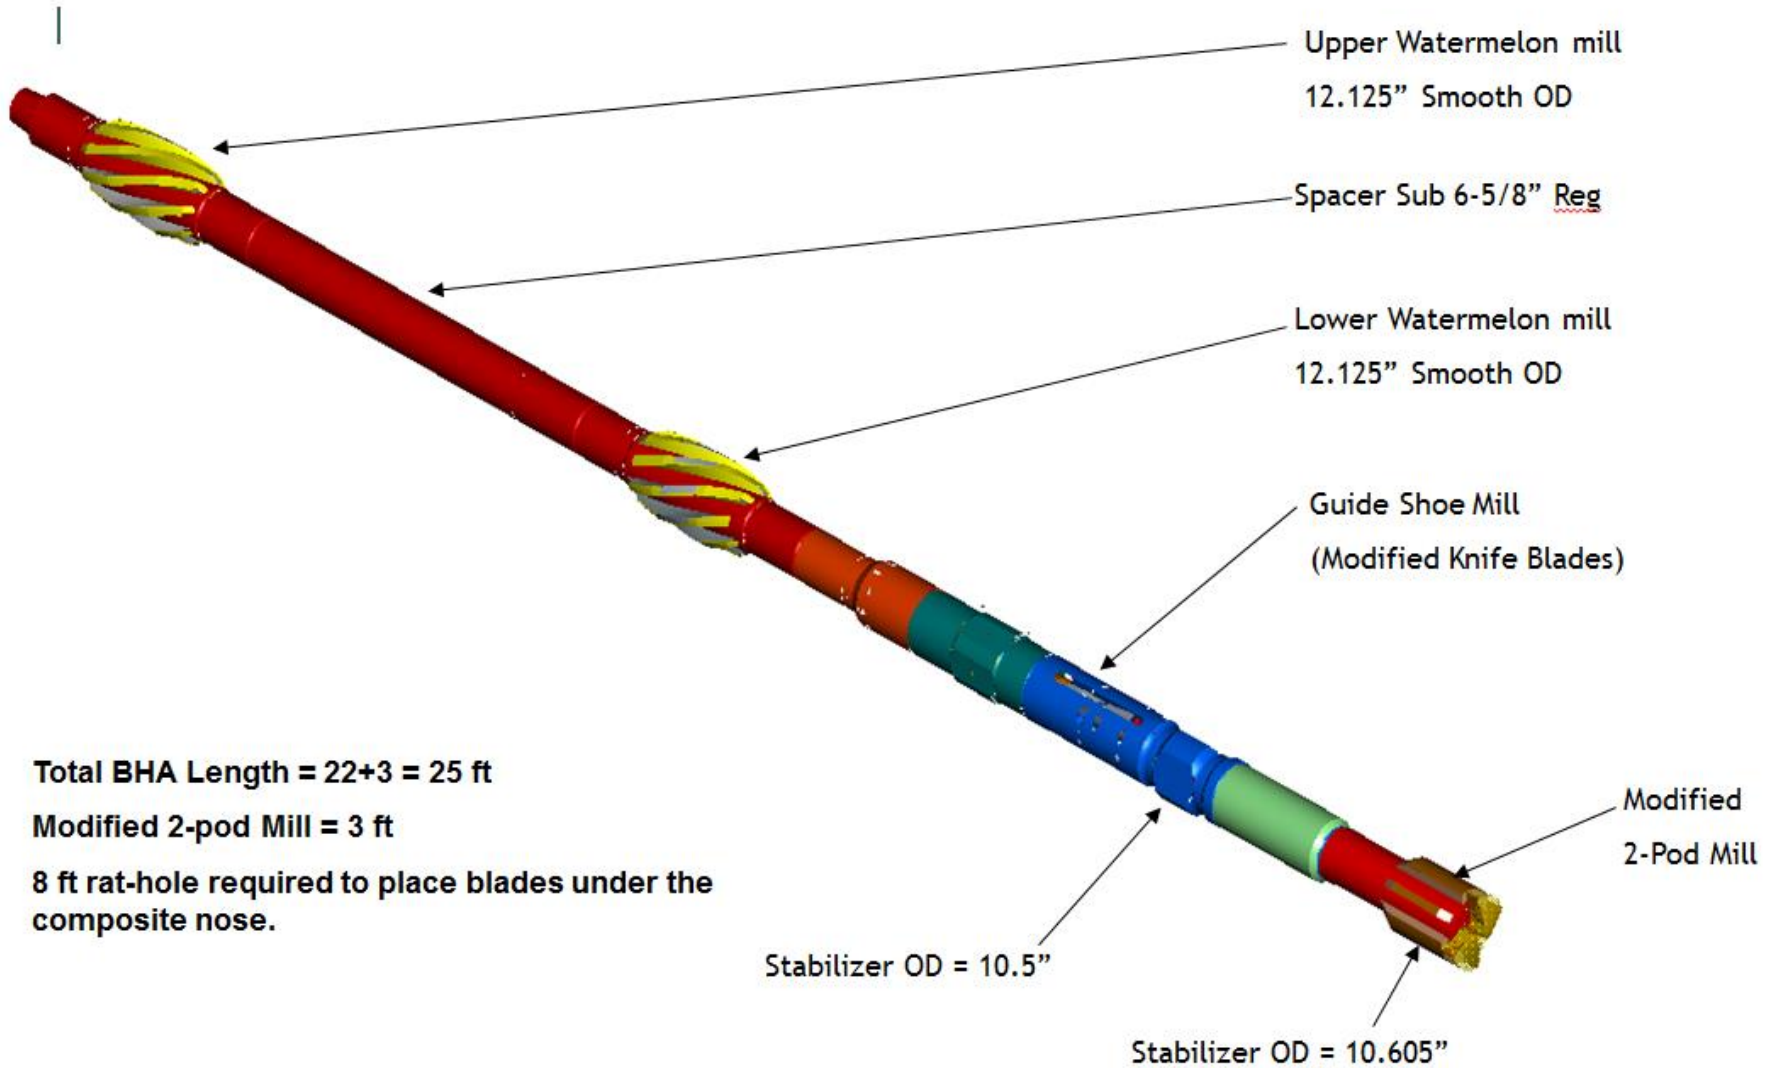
Upper Watermelon mill
12.125” Smooth OD

Spacer Sub 6-5/8” Reg

Lower Watermelon mill
12.125” Smooth OD

Guide Shoe Mill
(Modified Knife Blades)

Total BHA Length = 22+3 = 25 ft

Modified 2-pod Mill = 3 ft

8 ft rat-hole required to place blades under the composite nose.

Modified
2-Pod Mill

Stabilizer OD = 10.5”

Stabilizer OD = 10.605”